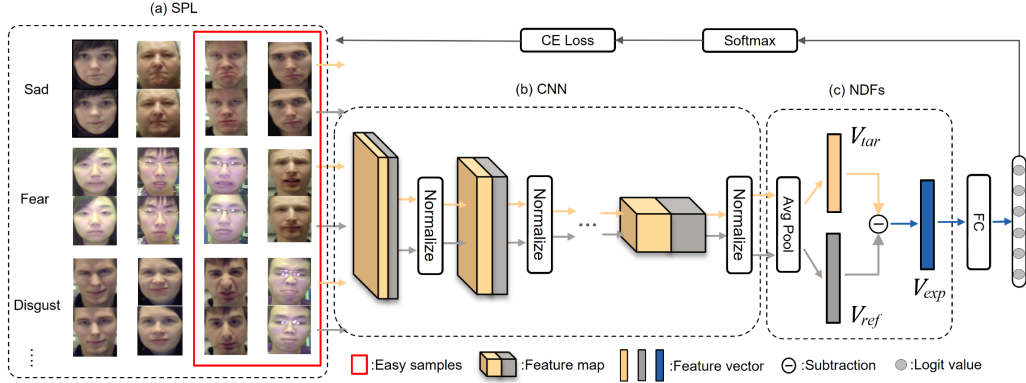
(a) SPL

CE Loss

Softmax

Sad

(b) CNN

(c) NDFs

Fear

Disgust

⋮

Normalize

Normalize

Normalize

Avg Pool

$V_{tar}$

$V_{ref}$

$V_{exp}$

FC

:Easy samples

:Feature map

:Feature vector

:Subtraction

:Logit value